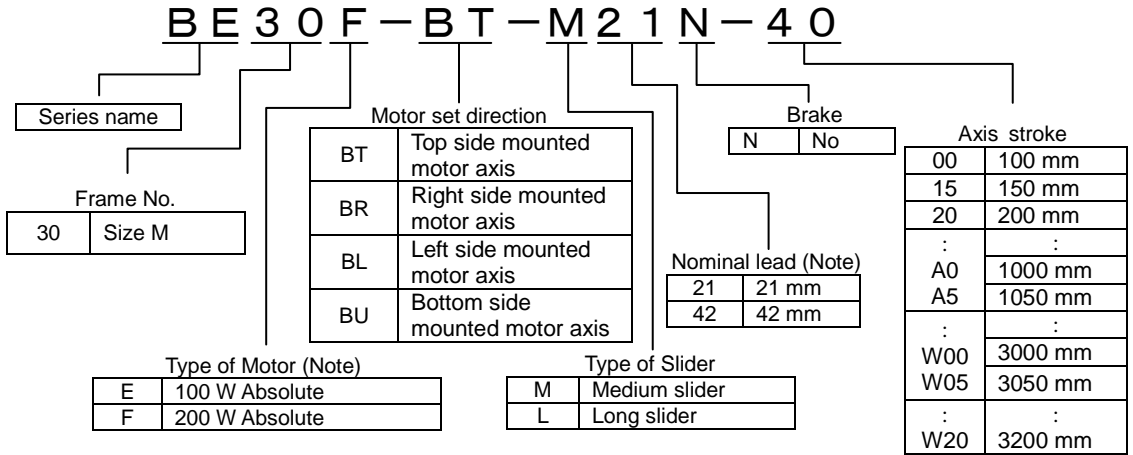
B E 3 0 F − B T − M 2 1 N − 4 0

Series name

Frame No.

| 30 | Size M |
|---|---|

Motor set direction

| BT | Top side mounted motor axis |
|---|---|
| BR | Right side mounted motor axis |
| BL | Left side mounted motor axis |
| BU | Bottom side mounted motor axis |

Type of Motor (Note)

| E | 100 W Absolute |
|---|---|
| F | 200 W Absolute |

Type of Slider

| M | Medium slider |
|---|---|
| L | Long slider |

Brake

| N | No |
|---|---|

Nominal lead (Note)

| 21 | 21 mm |
|---|---|
| 42 | 42 mm |

Axis stroke

| 00 | 100 mm |
|---|---|
| 15 | 150 mm |
| 20 | 200 mm |
| : | : |
| A0 | 1000 mm |
| A5 | 1050 mm |
| : | : |
| W00 | 3000 mm |
| W05 | 3050 mm |
| : | : |
| W20 | 3200 mm |